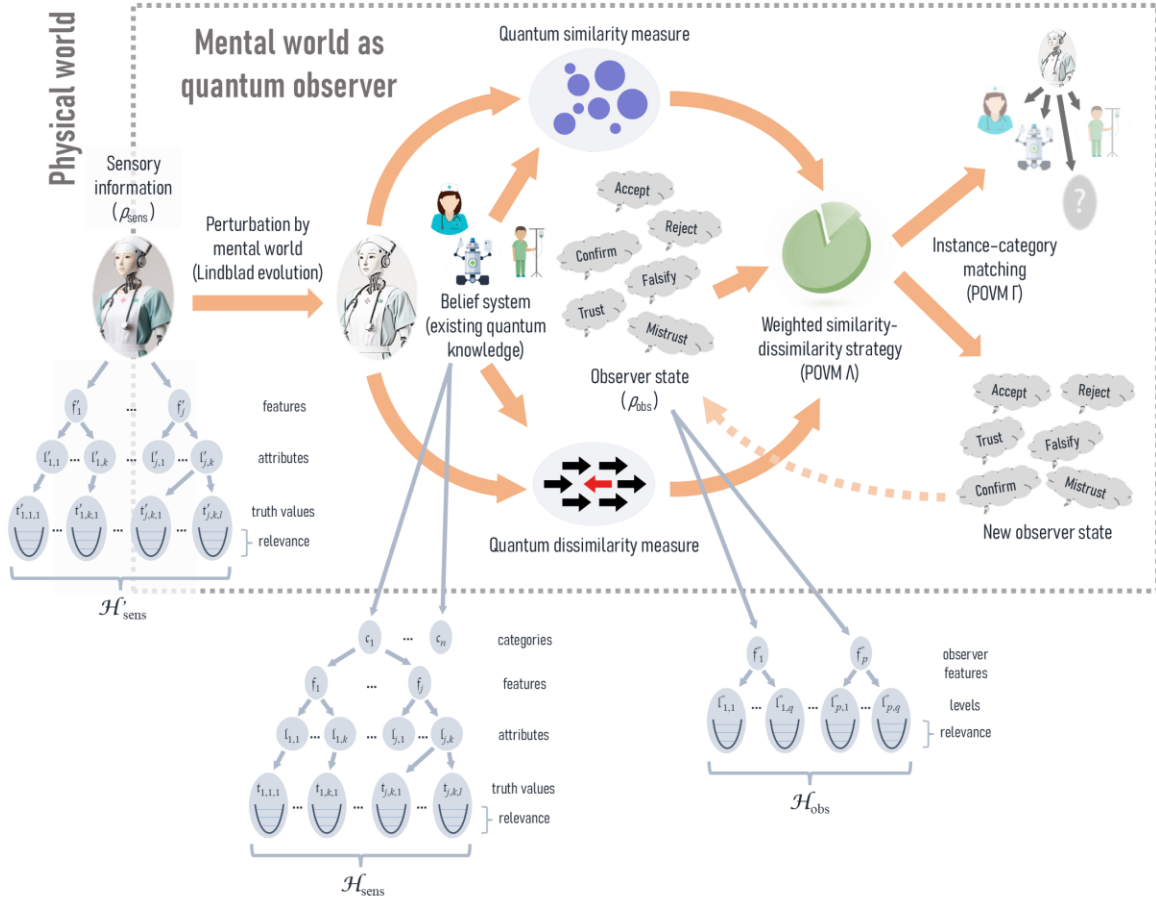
Physical world

Mental world as quantum observer

Quantum similarity measure

Sensory information ($\rho_{\text{sens}}$)

Perturbation by mental world (Lindblad evolution)

Belief system (existing quantum knowledge)

Accept

Reject

Confirm

Falsify

Trust

Mistrust

Observer state ($\rho_{\text{obs}}$)

Weighted similarity-dissimilarity strategy (POVM Λ)

Instance-category matching (POVM Γ)

Accept

Reject

Trust

Falsify

Confirm

Mistrust

New observer state

Quantum dissimilarity measure

$f'_1$ ... $f'_j$

features

$l'_{1,1}$ ... $l'_{1,k}$ $l'_{j,1}$ ... $l'_{j,k}$

attributes

$t'_{1,1,1}$ ... $t'_{1,k,1}$ ... $t'_{j,k,1}$ ... $t'_{j,k,l}$

truth values

relevance

$\mathcal{H}'_{\text{sens}}$

$c_1$ ... $c_n$

categories

$f_1$ ... $f_j$

features

$l_{1,1}$ ... $l_{1,k}$ ... $l_{j,1}$ ... $l_{j,k}$

attributes

$t_{1,1,1}$ ... $t_{1,k,1}$ ... $t_{j,k,1}$ ... $t_{j,k,l}$

truth values

relevance

$\mathcal{H}_{\text{sens}}$

$f^*_1$ ... $f^*_p$

observer features

$l^*_{1,1}$ ... $l^*_{1,q}$ ... $l^*_{p,1}$ ... $l^*_{p,q}$

levels

relevance

$\mathcal{H}_{\text{obs}}$